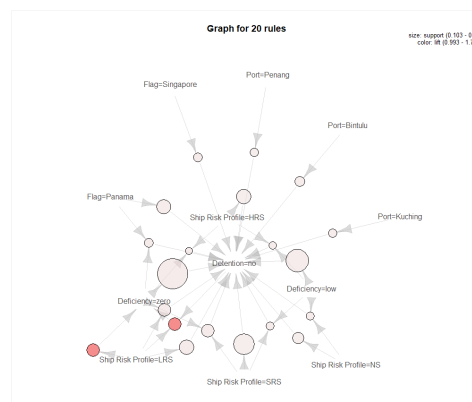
Graph for 20 rules

size: support (0.103 - 0
color: lift (0.993 - 1.

Port=Penang

Flag=Singapore

Port=Bintulu

Flag=Panama

Ship Risk Profile=HRS

Port=Kuching

Detention=no

Deficiency=low

Deficiency=zero

Ship Risk Profile=LRS

Ship Risk Profile=NS

Ship Risk Profile=SRS